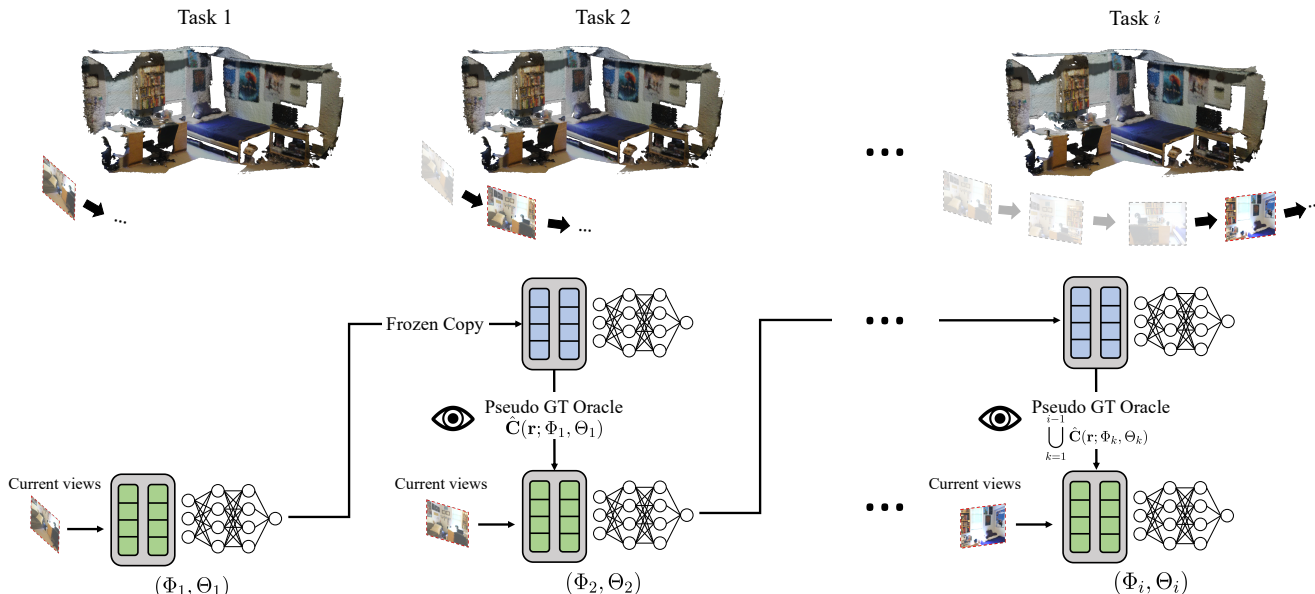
Task 1

Task 2

Task $i$

...

...

...

...

Frozen Copy

Pseudo GT Oracle
$\hat{\mathbf{C}}(\mathbf{r}; \Phi_1, \Theta_1)$

Pseudo GT Oracle
$\bigcup_{k=1}^{i-1} \hat{\mathbf{C}}(\mathbf{r}; \Phi_k, \Theta_k)$

Current views

Current views

Current views

$(\Phi_1, \Theta_1)$

$(\Phi_2, \Theta_2)$

$(\Phi_i, \Theta_i)$